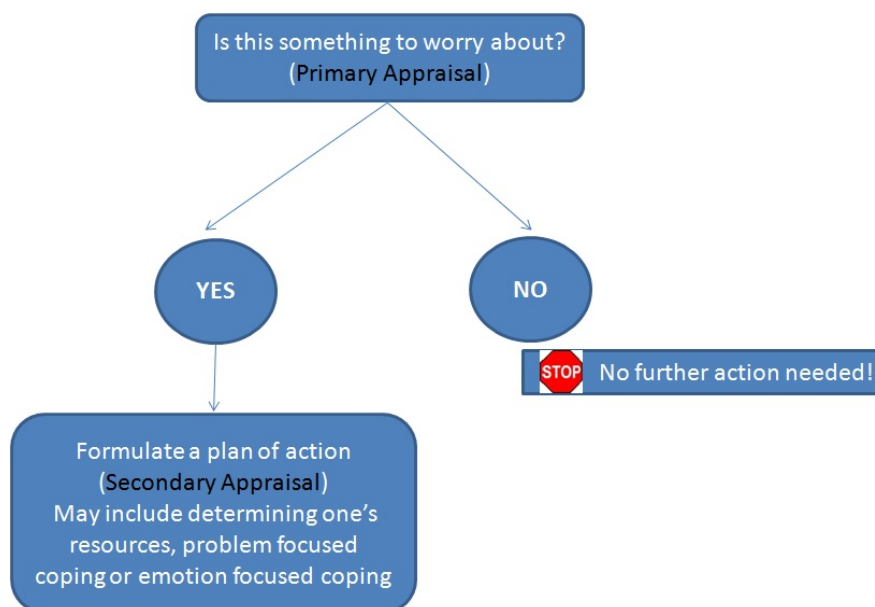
Is this something to worry about?
(Primary Appraisal)

YES

NO

STOP No further action needed!

Formulate a plan of action
(Secondary Appraisal)
May include determining one's resources, problem focused coping or emotion focused coping